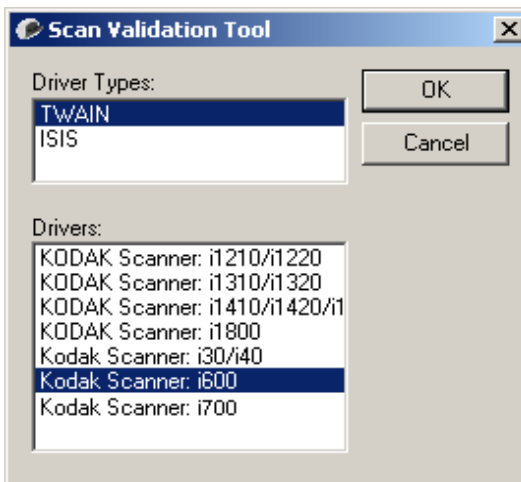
Scan Validation Tool

X

Driver Types:

TWAIN
ISIS

OK

Cancel

Drivers:

KODAK Scanner: i1210/i1220
KODAK Scanner: i1310/i1320
KODAK Scanner: i1410/i1420/i1
KODAK Scanner: i1800
Kodak Scanner: i30/i40
Kodak Scanner: i600
Kodak Scanner: i700